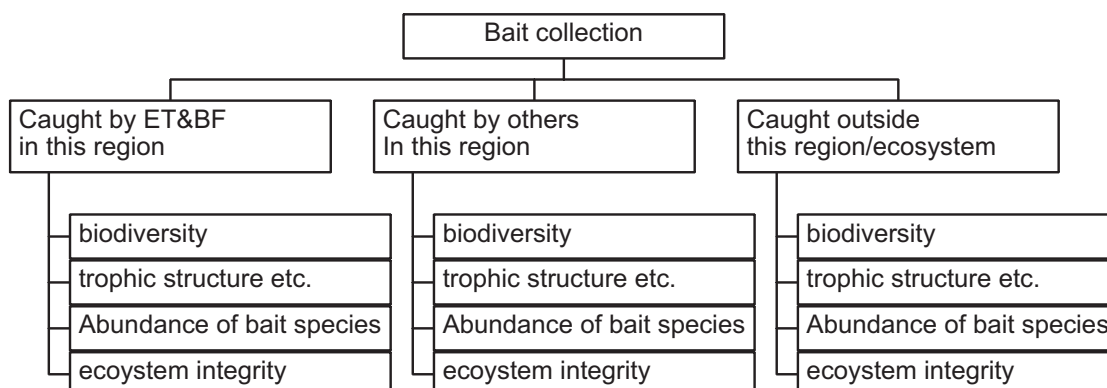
Bait collection

Caught by ET&BF in this region

biodiversity

trophic structure etc.

Abundance of bait species

ecoystem integrity

Caught by others In this region

biodiversity

trophic structure etc.

Abundance of bait species

ecoystem integrity

Caught outside this region/ecosystem

biodiversity

trophic structure etc.

Abundance of bait species

ecoystem integrity